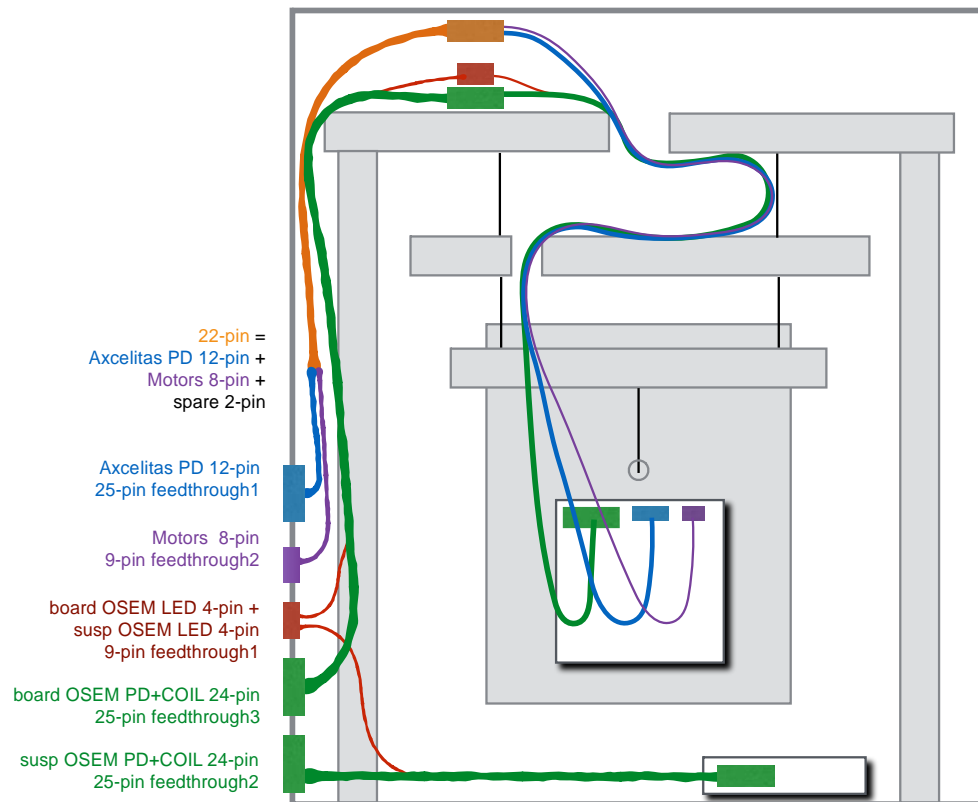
22-pin =
Axcelitas PD 12-pin +
Motors 8-pin +
spare 2-pin

Axcelitas PD 12-pin
25-pin feedthrough1

Motors 8-pin
9-pin feedthrough2

board OSEM LED 4-pin +
susp OSEM LED 4-pin
9-pin feedthrough1

board OSEM PD+COIL 24-pin
25-pin feedthrough3

susp OSEM PD+COIL 24-pin
25-pin feedthrough2